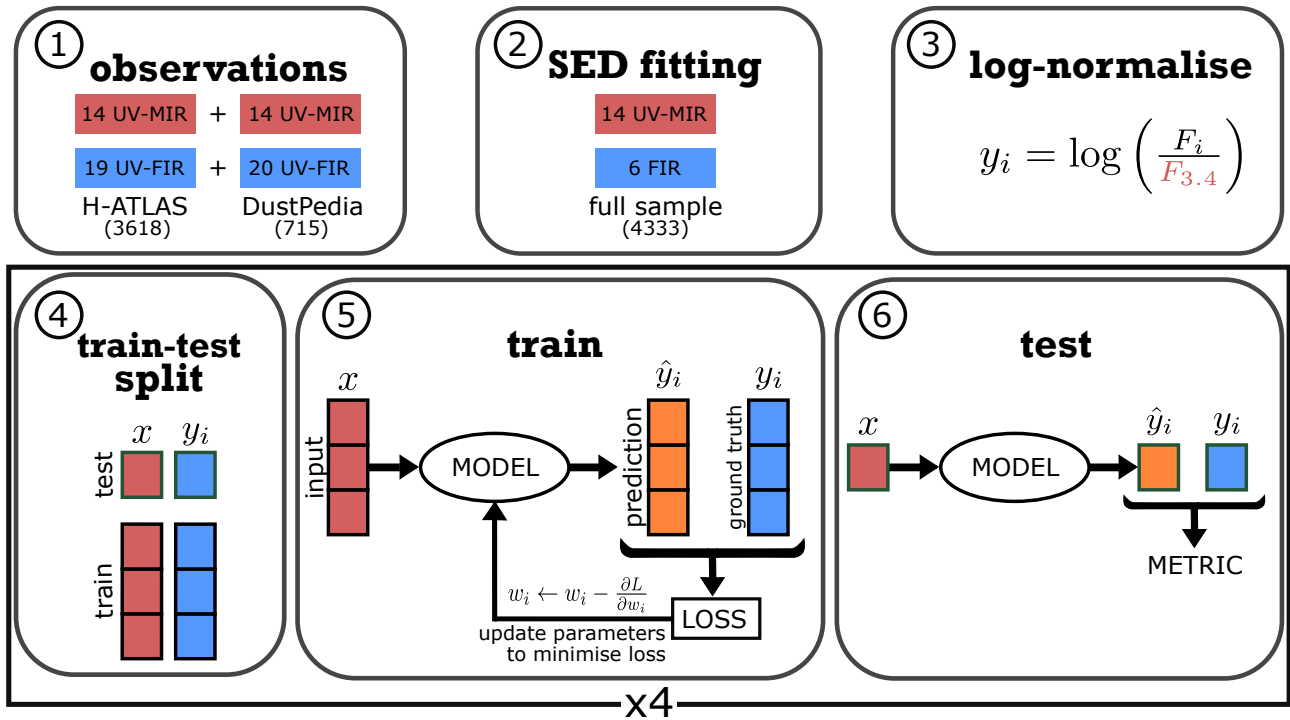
1 observations
14 UV-MIR + 14 UV-MIR
19 UV-FIR + 20 UV-FIR
H-ATLAS (3618)
DustPedia (715)

2 SED fitting
14 UV-MIR
6 FIR
full sample (4333)

3 log-normalise
$y_i = \log\left(\frac{F_i}{F_{3.4}}\right)$

4 train-test split
$x$ $y_i$
test
train

5 train
$x$
input
MODEL
$\hat{y}_i$
prediction
$y_i$
ground truth
$w_i \leftarrow w_i - \frac{\partial L}{\partial w_i}$
LOSS
update parameters to minimise loss

6 test
$x$
MODEL
$\hat{y}_i$ $y_i$
METRIC

x4